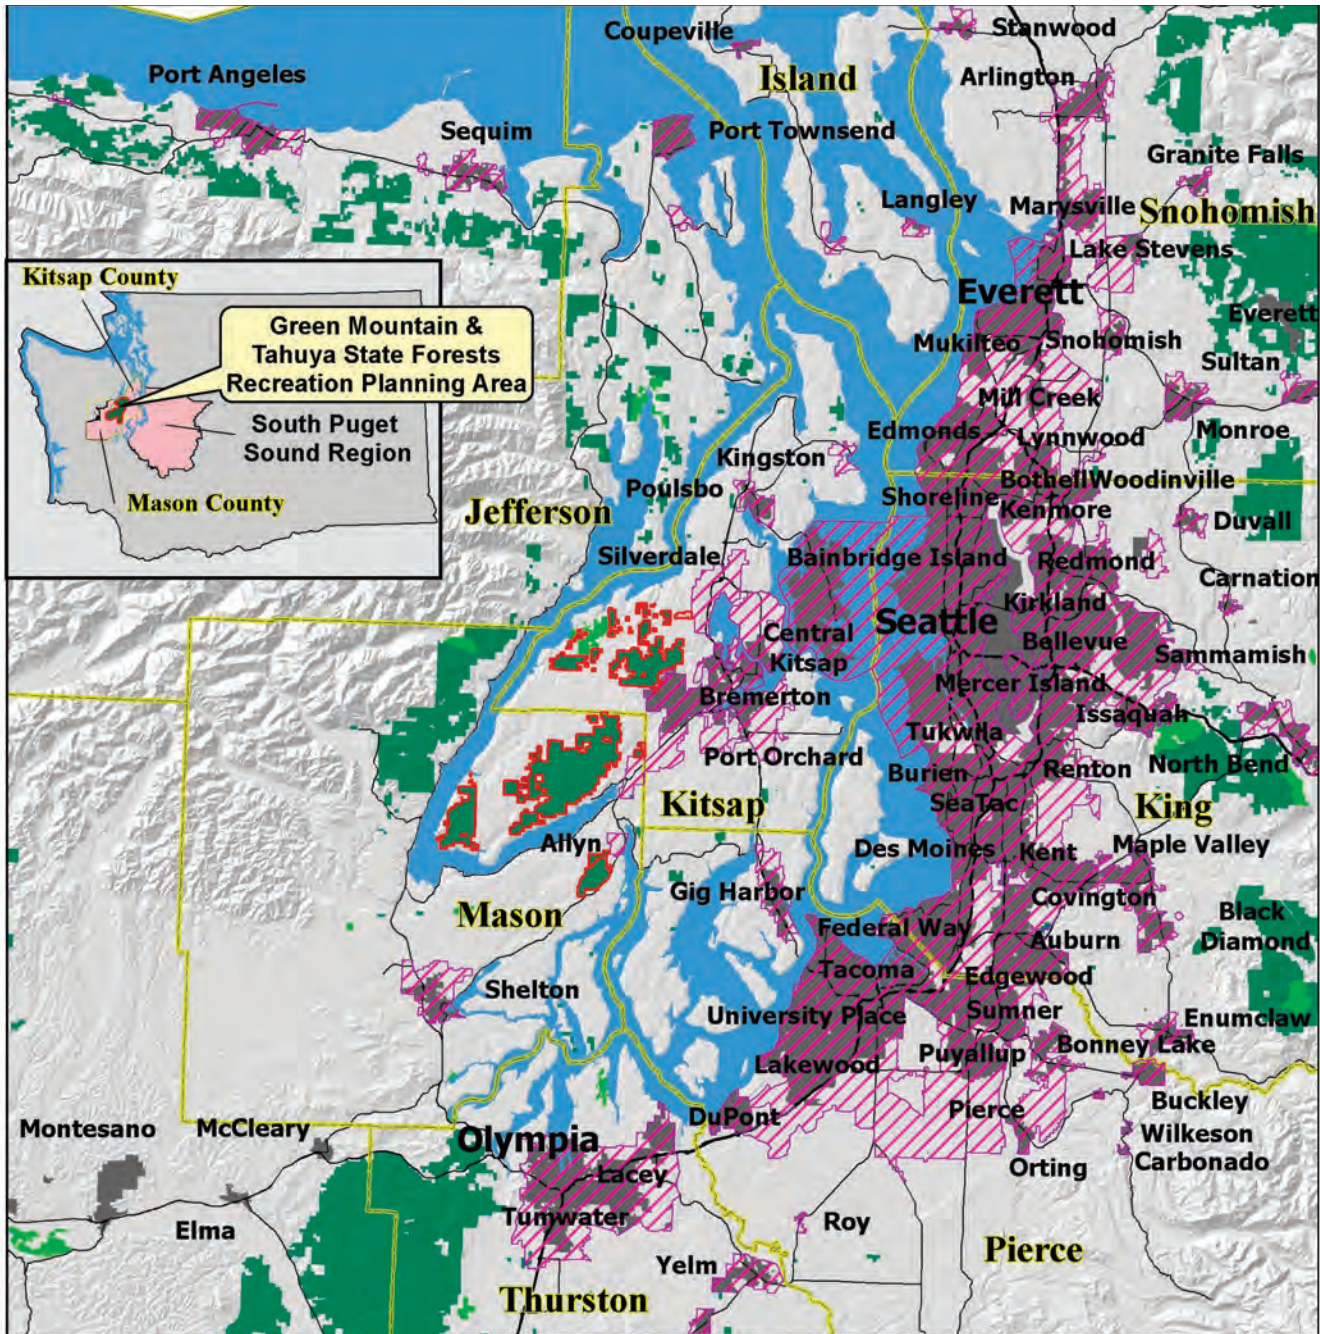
Coupeville
Stanwood
Port Angeles
Island
Arlington
Sequim
Port Townsend
Granite Falls
Langley
Marysville
Snohomish
Lake Stevens
Kitsap County
Everett
Everett
Green Mountain & Tahuya State Forests Recreation Planning Area
Mukilteo
Snohomish
Sultan
Mill Creek
South Puget Sound Region
Edmonds
Lynnwood
Monroe
Kingston
Poulsbo
Bothell
Woodinville
Mason County
Shoreline
Kenmore
Jefferson
Duvall
Silverdale
Bainbridge Island
Redmond
Carnation
Kirkland
Central Kitsap
Seattle
Bellevue
Sammamish
Mercer Island
Bremerton
Issaquah
Tukwila
Port Orchard
Burien
Renton
North Bend
Kitsap
SeaTac
King
Allyn
Des Moines
Kent
Maple Valley
Gig Harbor
Covington
Mason
Black Diamond
Federal Way
Auburn
Tacoma
Edgewood
Shelton
University Place
Sumner
Enumclaw
Lakewood
Puyallup
Bonney Lake
DuPont
Pierce
Buckley
Montesano
McCleary
Olympia
Wilkeson
Lacey
Orting
Carbonado
Tumwater
Elma
Roy
Pierce
Yelm
Thurston